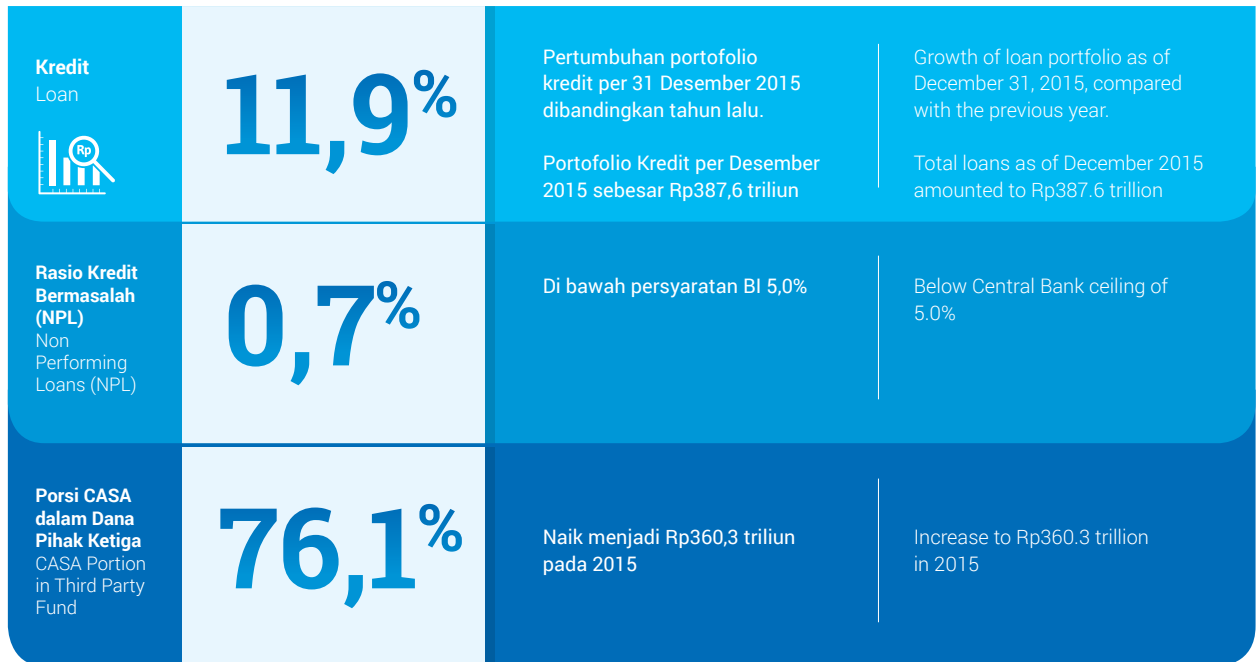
Kredit
Loan

Rp

11,9%

Pertumbuhan portofolio kredit per 31 Desember 2015 dibandingkan tahun lalu.

Portofolio Kredit per Desember 2015 sebesar Rp387,6 triliun

Growth of loan portfolio as of December 31, 2015, compared with the previous year.

Total loans as of December 2015 amounted to Rp387.6 trillion

Rasio Kredit Bermasalah (NPL)
Non Performing Loans (NPL)

0,7%

Di bawah persyaratan BI 5,0%

Below Central Bank ceiling of 5.0%

Porsi CASA dalam Dana Pihak Ketiga
CASA Portion in Third Party Fund

76,1%

Naik menjadi Rp360,3 triliun pada 2015

Increase to Rp360.3 trillion in 2015